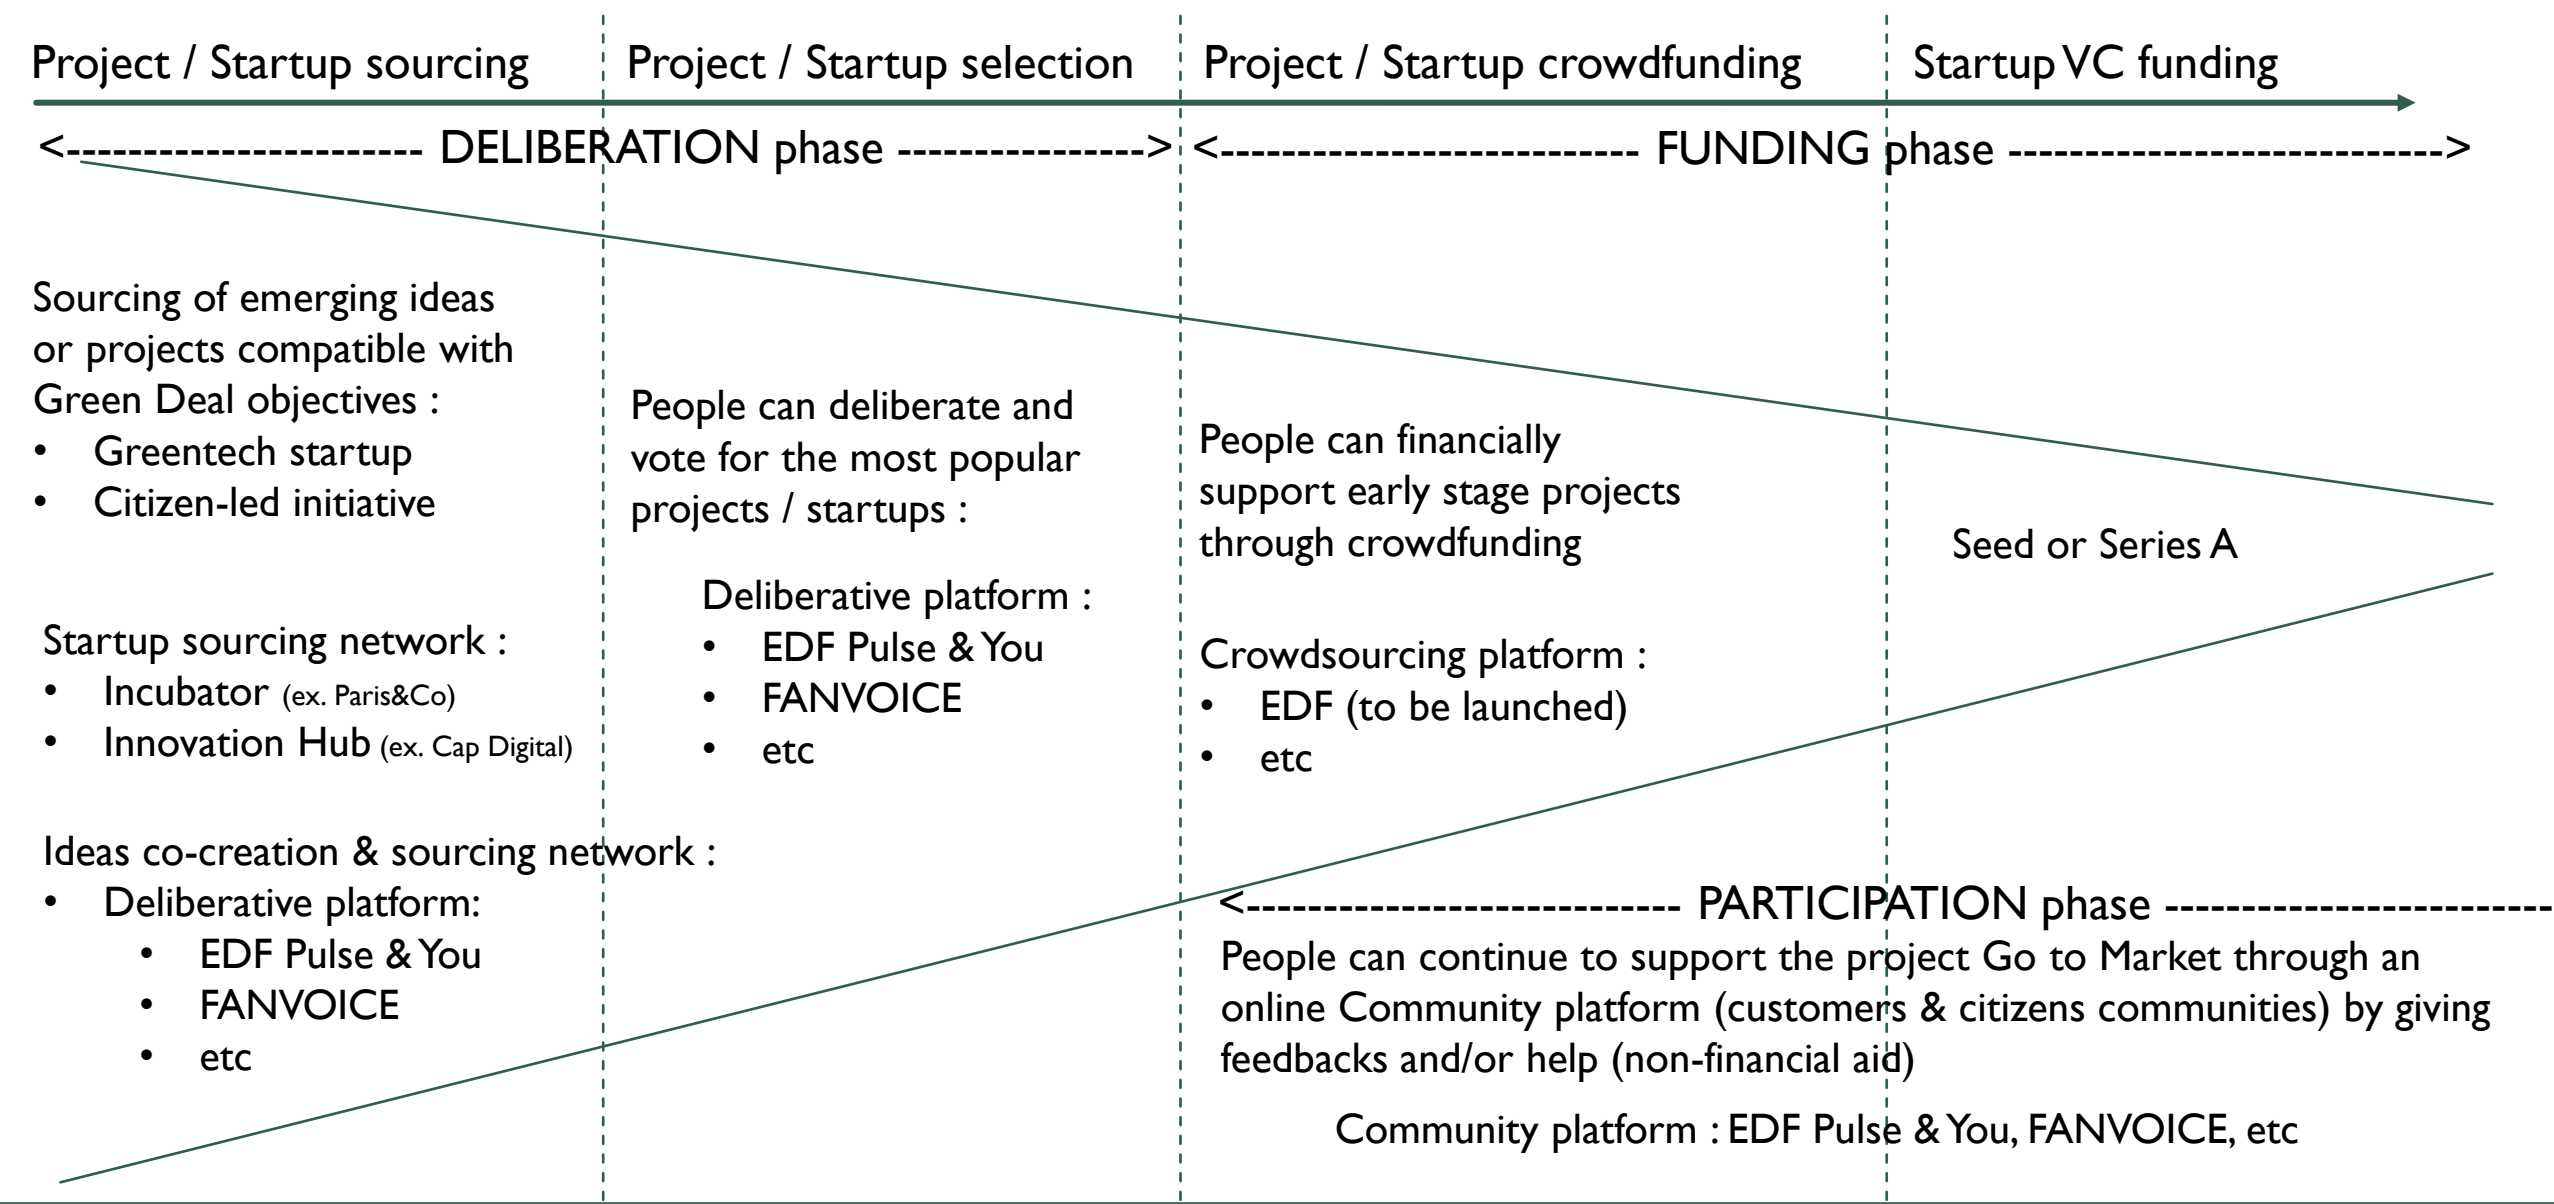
Project / Startup sourcing

Project / Startup selection

Project / Startup crowdfunding

Startup VC funding

<-------------------- DELIBERATION phase ---------------> <------------------------- FUNDING phase -------------------------->

Sourcing of emerging ideas or projects compatible with Green Deal objectives :
• Greentech startup
• Citizen-led initiative

Startup sourcing network :
• Incubator (ex. Paris&Co)
• Innovation Hub (ex. Cap Digital)

Ideas co-creation & sourcing network :
• Deliberative platform:
  • EDF Pulse & You
  • FANVOICE
  • etc

People can deliberate and vote for the most popular projects / startups :

Deliberative platform :
• EDF Pulse & You
• FANVOICE
• etc

People can financially support early stage projects through crowdfunding

Crowdsourcing platform :
• EDF (to be launched)
• etc

Seed or Series A

<-------------------------- PARTICIPATION phase ------------------------

People can continue to support the project Go to Market through an online Community platform (customers & citizens communities) by giving feedbacks and/or help (non-financial aid)

Community platform : EDF Pulse & You, FANVOICE, etc